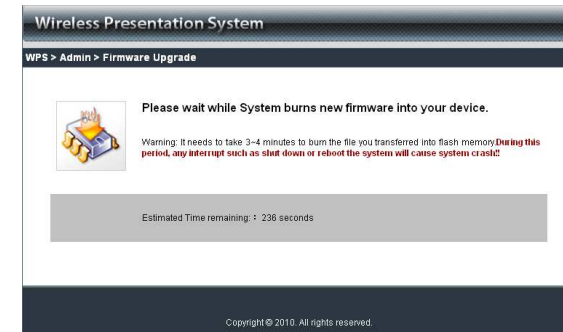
Wireless Presentation System

WPS > Admin > Firmware Upgrade

Please wait while System burns new firmware into your device.

Warning: It needs to take 3~4 minutes to burn the file you transferred into flash memory.During this period, any interrupt such as shut down or reboot the system will cause system crash!!

Estimated Time remaining: : 236 seconds

Copyright © 2010. All rights reserved.